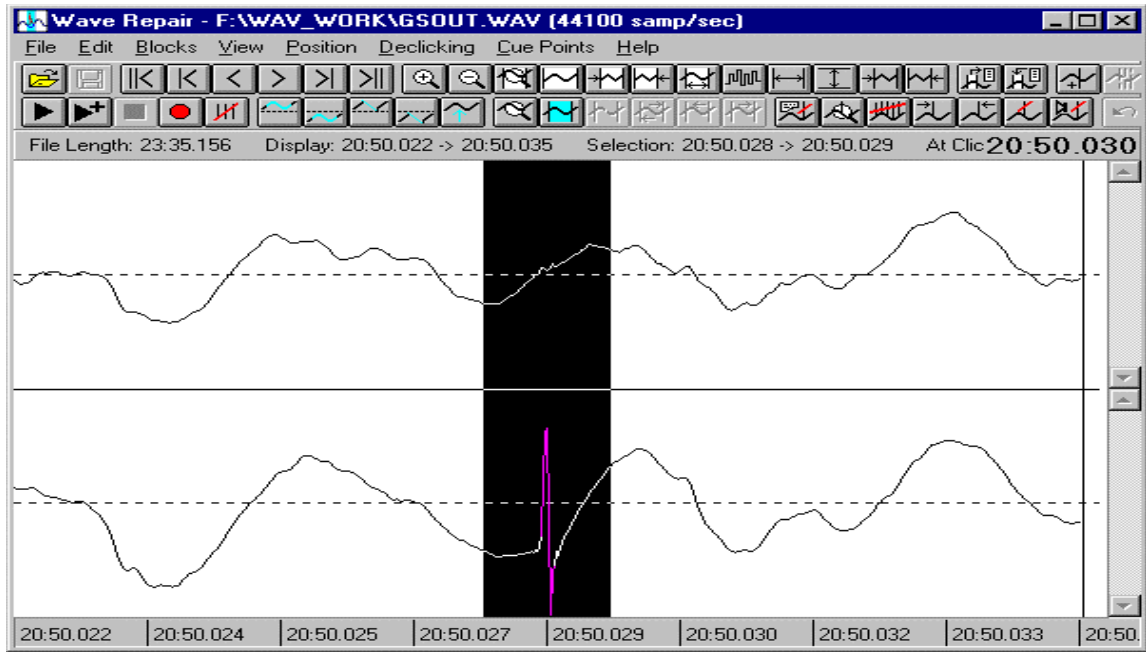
Wave Repair - F:\WAV_WORK\GSOUT.WAV (44100 samp/sec)

File Edit Blocks View Position Declicking Cue Points Help

File Length: 23:35.156 Display: 20:50.022 -> 20:50.035 Selection: 20:50.028 -> 20:50.029 At Clic 20:50.030

20:50.022 20:50.024 20:50.025 20:50.027 20:50.029 20:50.030 20:50.032 20:50.033 20:50.